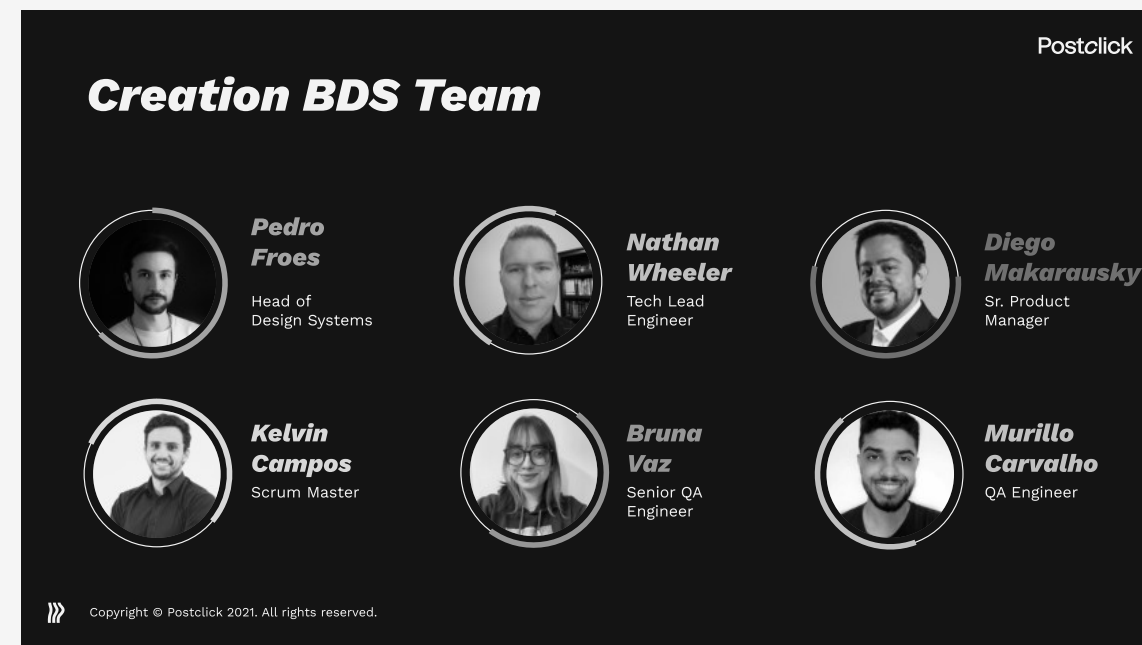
Postclick

Creation BDS Team

Pedro Froes
Head of Design Systems

Nathan Wheeler
Tech Lead Engineer

Diego Makarausky
Sr. Product Manager

Kelvin Campos
Scrum Master

Bruna Vaz
Senior QA Engineer

Murillo Carvalho
QA Engineer

Copyright © Postclick 2021. All rights reserved.